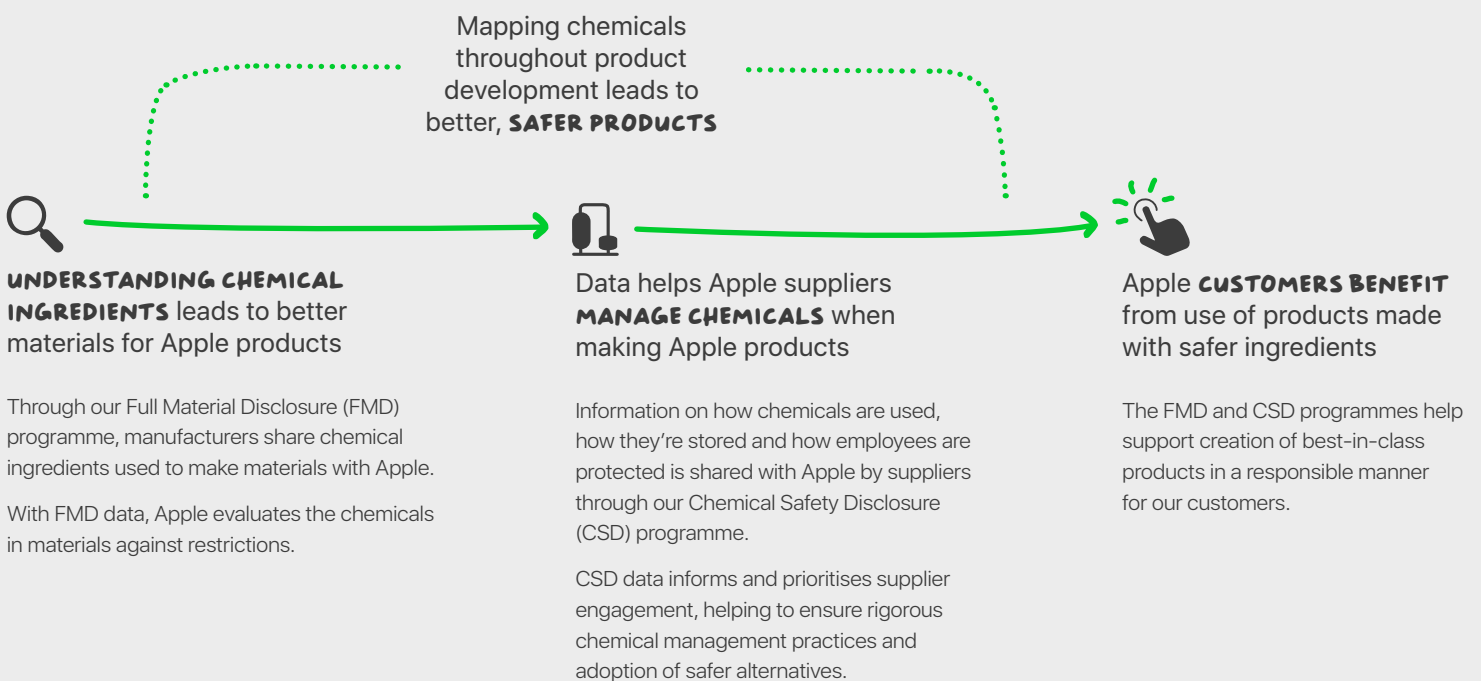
Mapping chemicals throughout product development leads to better, SAFER PRODUCTS

UNDERSTANDING CHEMICAL INGREDIENTS leads to better materials for Apple products

Through our Full Material Disclosure (FMD) programme, manufacturers share chemical ingredients used to make materials with Apple.

With FMD data, Apple evaluates the chemicals in materials against restrictions.

Data helps Apple suppliers MANAGE CHEMICALS when making Apple products

Information on how chemicals are used, how they’re stored and how employees are protected is shared with Apple by suppliers through our Chemical Safety Disclosure (CSD) programme.

CSD data informs and prioritises supplier engagement, helping to ensure rigorous chemical management practices and adoption of safer alternatives.

Apple CUSTOMERS BENEFIT from use of products made with safer ingredients

The FMD and CSD programmes help support creation of best-in-class products in a responsible manner for our customers.